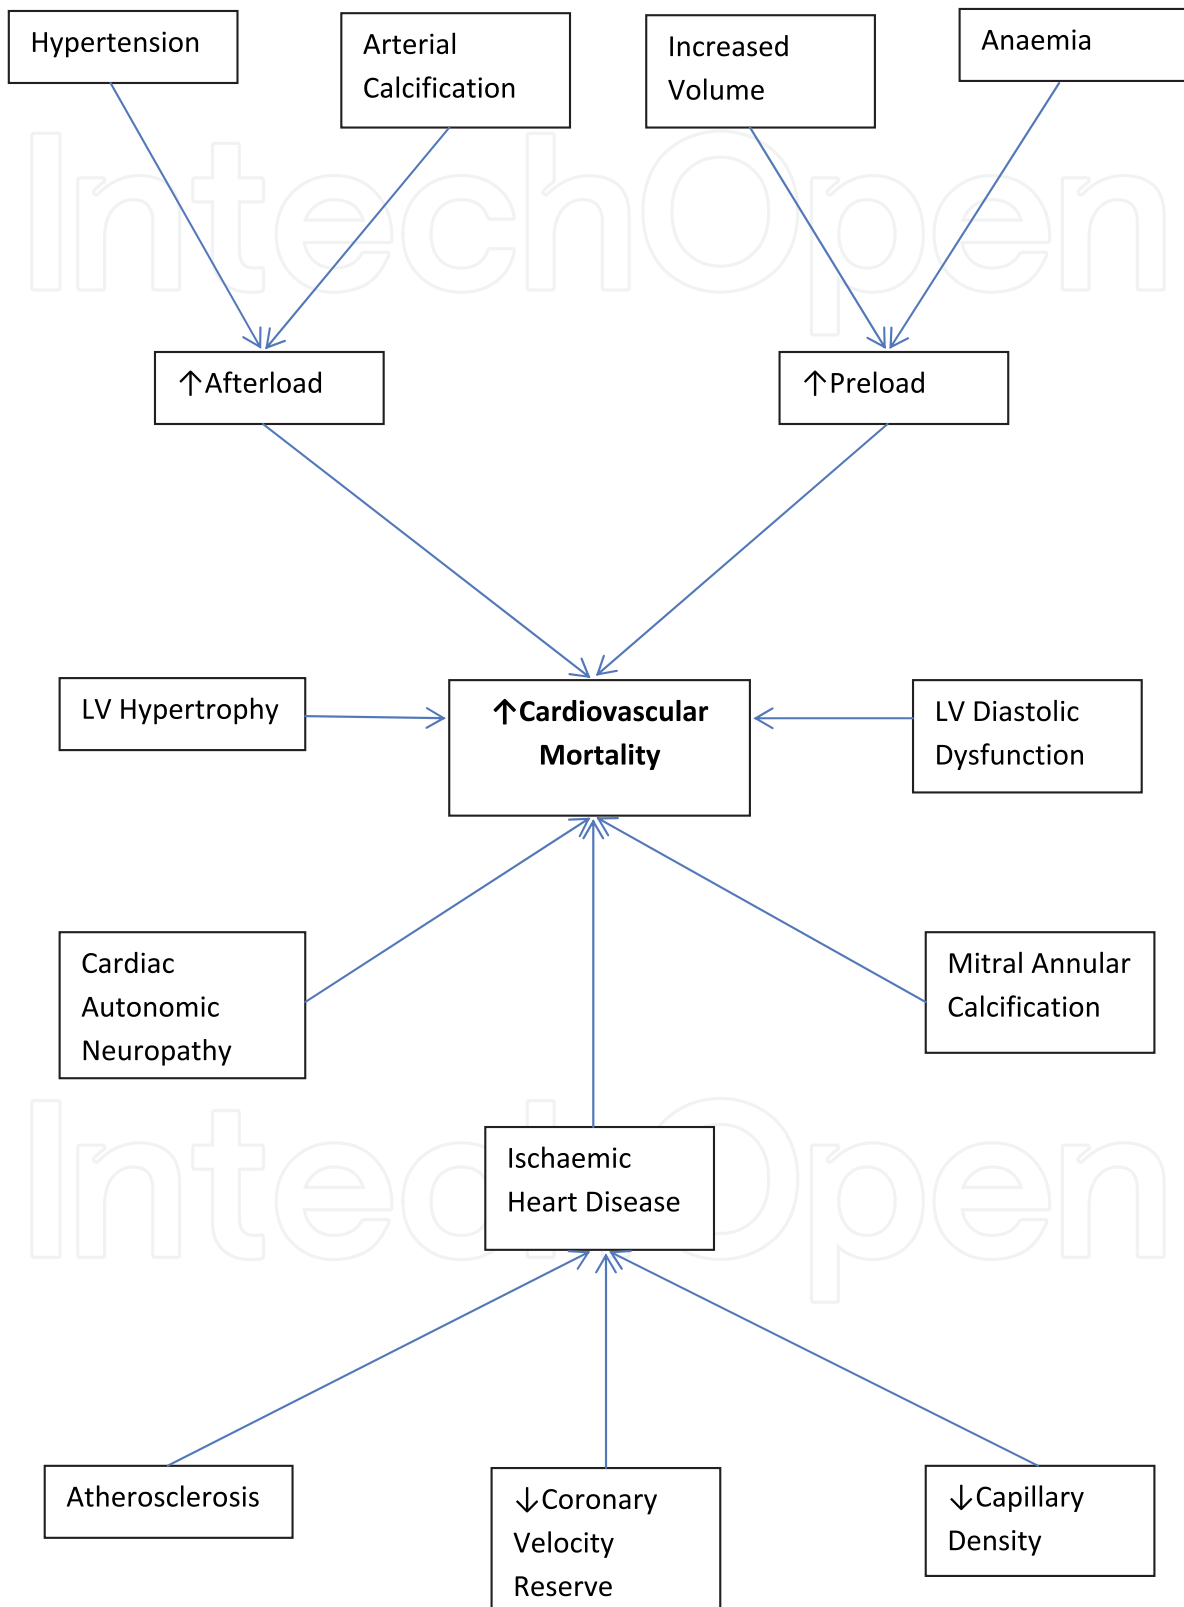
Hypertension

Arterial Calcification

Increased Volume

Anaemia

↑Afterload

↑Preload

LV Hypertrophy

**↑Cardiovascular Mortality**

LV Diastolic Dysfunction

Cardiac Autonomic Neuropathy

Mitral Annular Calcification

Ischaemic Heart Disease

Atherosclerosis

↓Coronary Velocity Reserve

↓Capillary Density

IntechOpen

IntechOpen